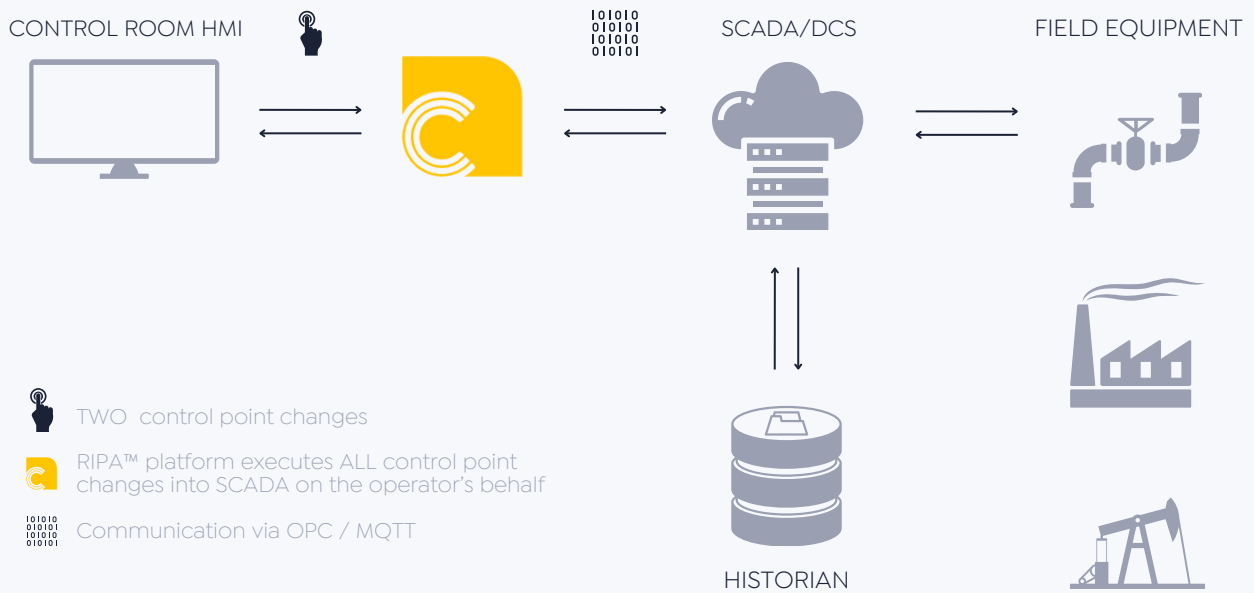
CONTROL ROOM HMI

101010
010101
101010
010101

SCADA/DCS

FIELD EQUIPMENT

HISTORIAN

TWO control point changes

RIPA™ platform executes ALL control point changes into SCADA on the operator's behalf

101010
010101
101010
010101

Communication via OPC / MQTT